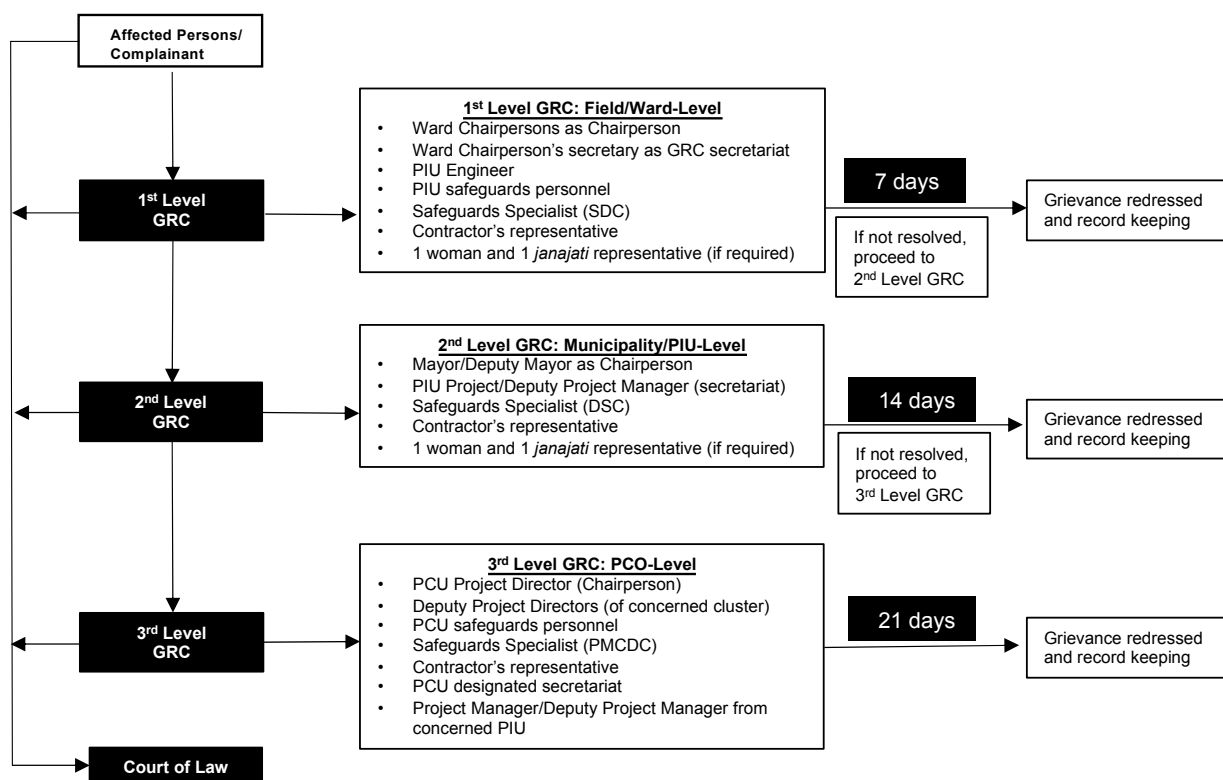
Affected Persons/ Complainant

1st Level GRC

1st Level GRC: Field/Ward-Level
- Ward Chairpersons as Chairperson
- Ward Chairperson's secretary as GRC secretariat
- PIU Engineer
- PIU safeguards personnel
- Safeguards Specialist (SDC)
- Contractor's representative
- 1 woman and 1 *janajati* representative (if required)

7 days

If not resolved, proceed to 2nd Level GRC

Grievance redressed and record keeping

2nd Level GRC

2nd Level GRC: Municipality/PIU-Level
- Mayor/Deputy Mayor as Chairperson
- PIU Project/Deputy Project Manager (secretariat)
- Safeguards Specialist (DSC)
- Contractor's representative
- 1 woman and 1 *janajati* representative (if required)

14 days

If not resolved, proceed to 3rd Level GRC

Grievance redressed and record keeping

3rd Level GRC

3rd Level GRC: PCO-Level
- PCU Project Director (Chairperson)
- Deputy Project Directors (of concerned cluster)
- PCU safeguards personnel
- Safeguards Specialist (PMCDC)
- Contractor's representative
- PCU designated secretariat
- Project Manager/Deputy Project Manager from concerned PIU

21 days

Grievance redressed and record keeping

Court of Law